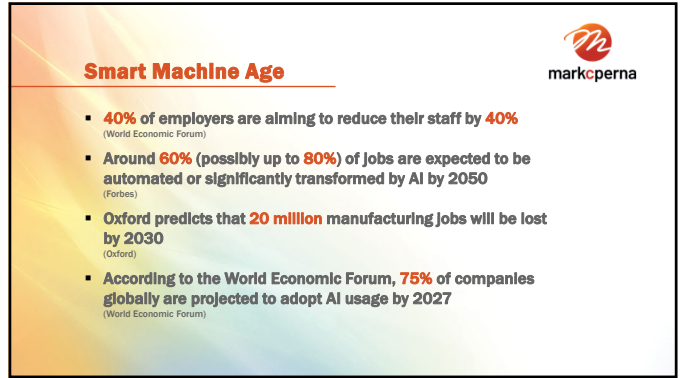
Smart Machine Age

markcperna

- 40% of employers are aiming to reduce their staff by 40%
(World Economic Forum)

- Around 60% (possibly up to 80%) of jobs are expected to be automated or significantly transformed by AI by 2050
(Forbes)

- Oxford predicts that 20 million manufacturing jobs will be lost by 2030
(Oxford)

- According to the World Economic Forum, 75% of companies globally are projected to adopt AI usage by 2027
(World Economic Forum)